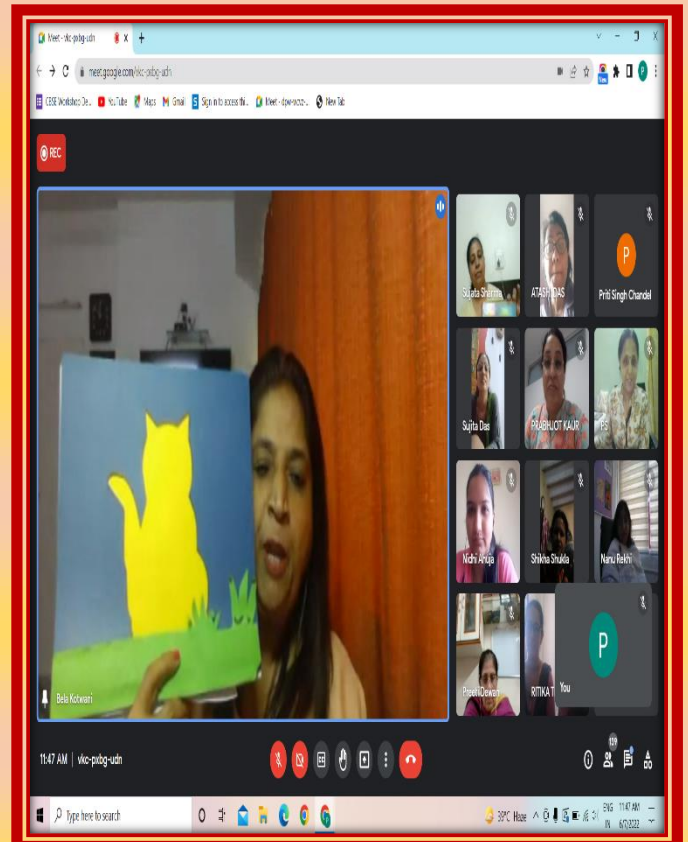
Meet - vkc-pxbg-udn
meet.google.com/vkc-pxbg-udn
CBSE Worksheet De... YouTube Maps Gmail Sign in to access thi... Meet - dpw-ncov-... New Tab
REC
Sujata Sharma
ATASHI DAS
P
Priti Singh Chandel
Sujita Das
PRABHJOT KAUR
PS
Nidhi Ahuja
Shikha Shukla
Nanu Rekhi
Preeti Dewan
RITIKA T
P
You
Bela Kotwani
11:47 AM | vkc-pxbg-udn
19
Type here to search
39°C Haze
ENG IN
11:47 AM 6/7/2022